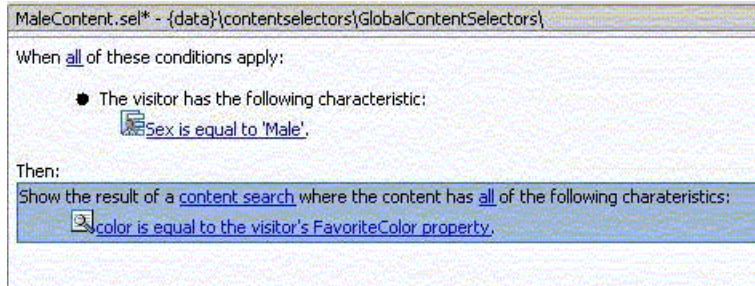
MaleContent.sel* - {data}\contentselectors\GlobalContentSelectors\

When all of these conditions apply:

The visitor has the following characteristic:
Sex is equal to 'Male'.

Then:
Show the result of a content search where the content has all of the following charateristics:
color is equal to the visitor's FavoriteColor property.